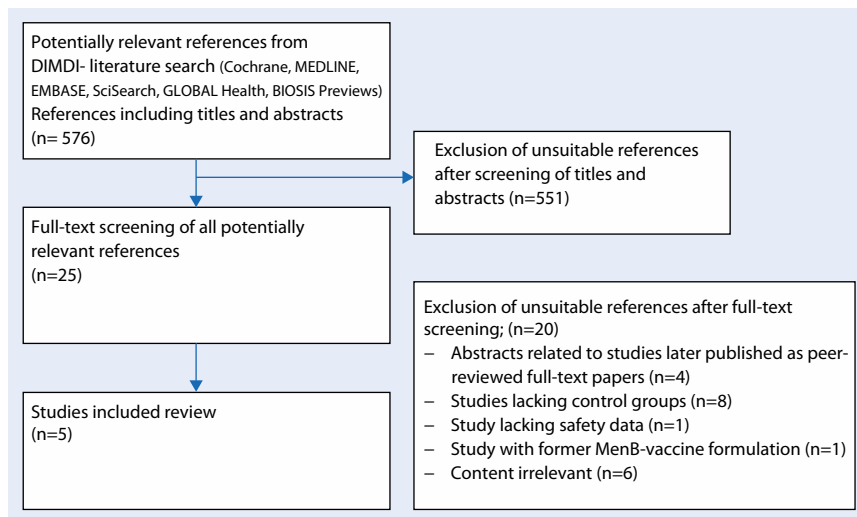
Potentially relevant references from DIMDI- literature search (Cochrane, MEDLINE, EMBASE, SciSearch, GLOBAL Health, BIOSIS Previews) References including titles and abstracts (n= 576)

Exclusion of unsuitable references after screening of titles and abstracts (n=551)

Full-text screening of all potentially relevant references (n=25)

Exclusion of unsuitable references after full-text screening; (n=20)
– Abstracts related to studies later published as peer-reviewed full-text papers (n=4)
– Studies lacking control groups (n=8)
– Study lacking safety data (n=1)
– Study with former MenB-vaccine formulation (n=1)
– Content irrelevant (n=6)

Studies included review (n=5)